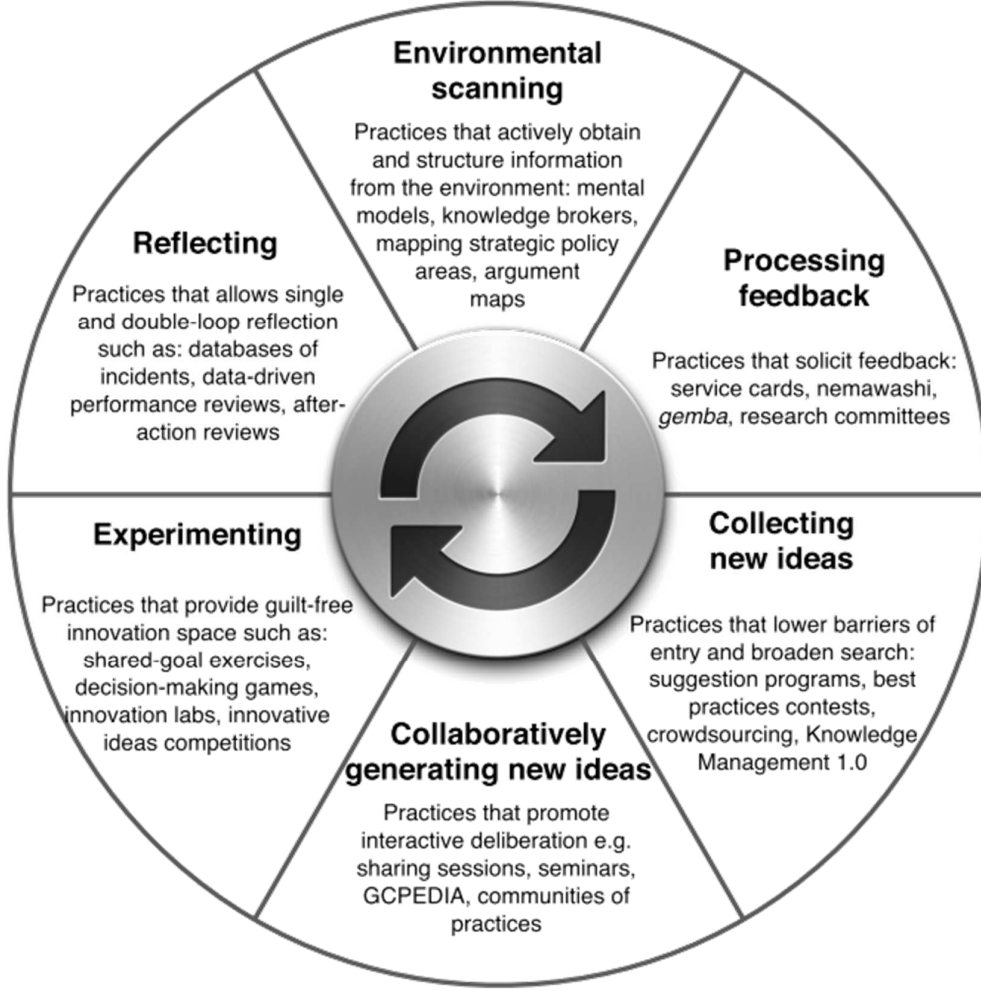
Environmental scanning

Practices that actively obtain and structure information from the environment: mental models, knowledge brokers, mapping strategic policy areas, argument maps

Processing feedback

Practices that solicit feedback: service cards, nemawashi, gemba, research committees

Collecting new ideas

Practices that lower barriers of entry and broaden search: suggestion programs, best practices contests, crowdsourcing, Knowledge Management 1.0

Collaboratively generating new ideas

Practices that promote interactive deliberation e.g. sharing sessions, seminars, GCPEDIA, communities of practices

Experimenting

Practices that provide guilt-free innovation space such as: shared-goal exercises, decision-making games, innovation labs, innovative ideas competitions

Reflecting

Practices that allows single and double-loop reflection such as: databases of incidents, data-driven performance reviews, after-action reviews